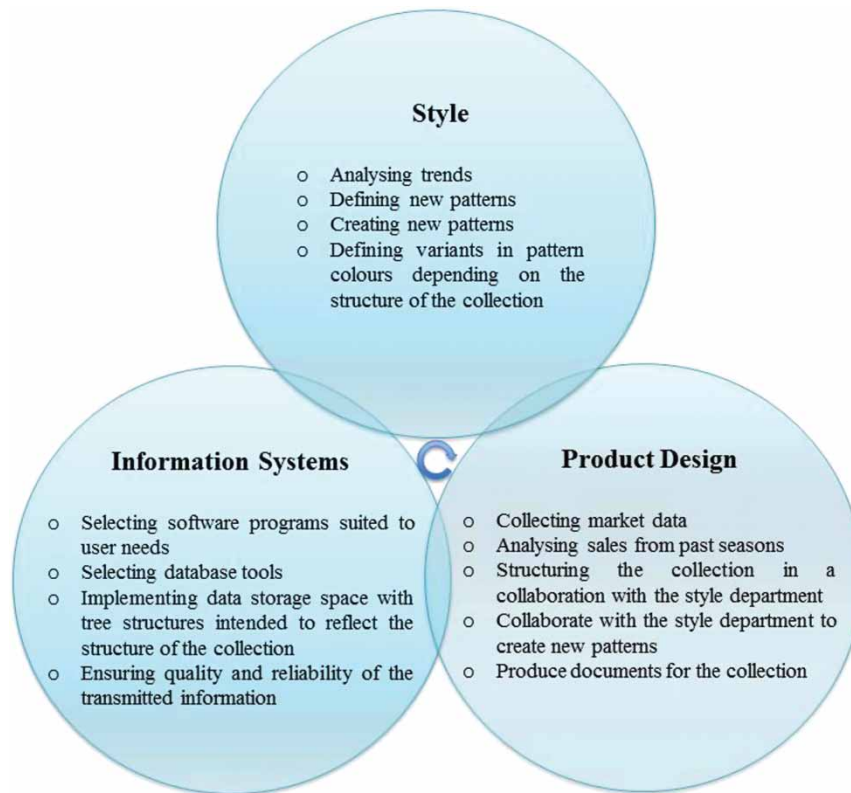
Style

o Analysing trends
o Defining new patterns
o Creating new patterns
o Defining variants in pattern colours depending on the structure of the collection

Information Systems

o Selecting software programs suited to user needs
o Selecting database tools
o Implementing data storage space with tree structures intended to reflect the structure of the collection
o Ensuring quality and reliability of the transmitted information

Product Design

o Collecting market data
o Analysing sales from past seasons
o Structuring the collection in a collaboration with the style department
o Collaborate with the style department to create new patterns
o Produce documents for the collection